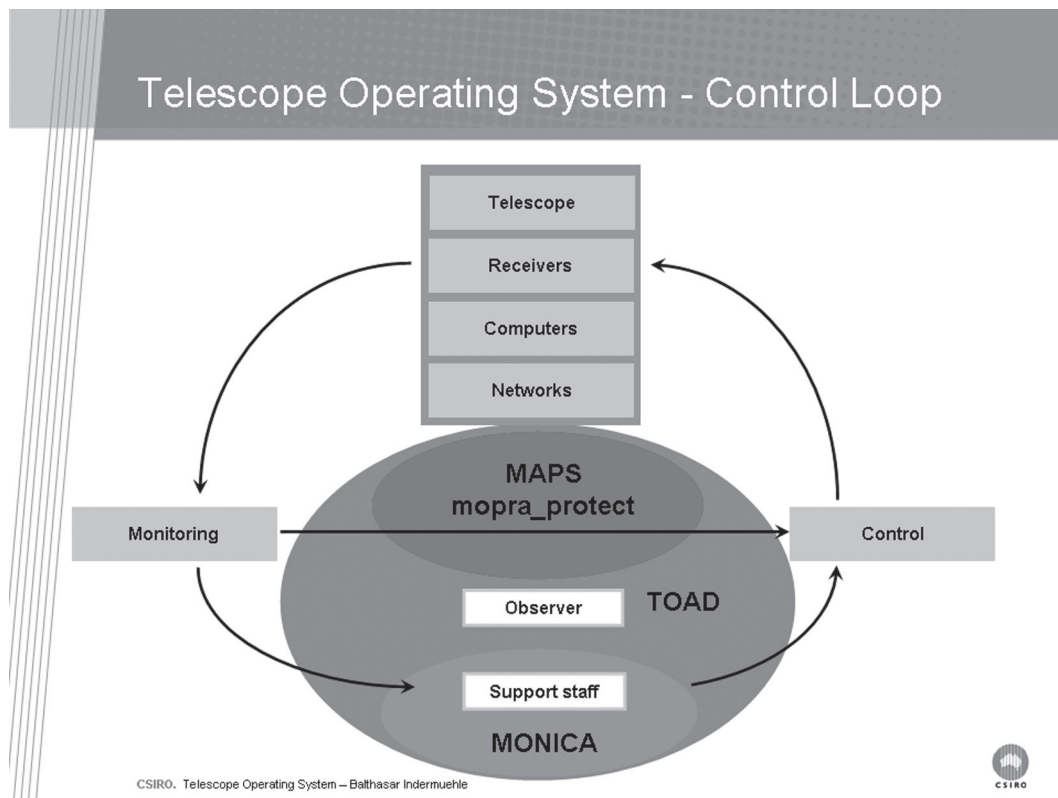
Telescope Operating System - Control Loop

Telescope

Receivers

Computers

Networks

MAPS
mopra_protect

Monitoring

Control

Observer

TOAD

Support staff

MONICA

CSIRO. Telescope Operating System – Balthasar Indermuehle

CSIRO